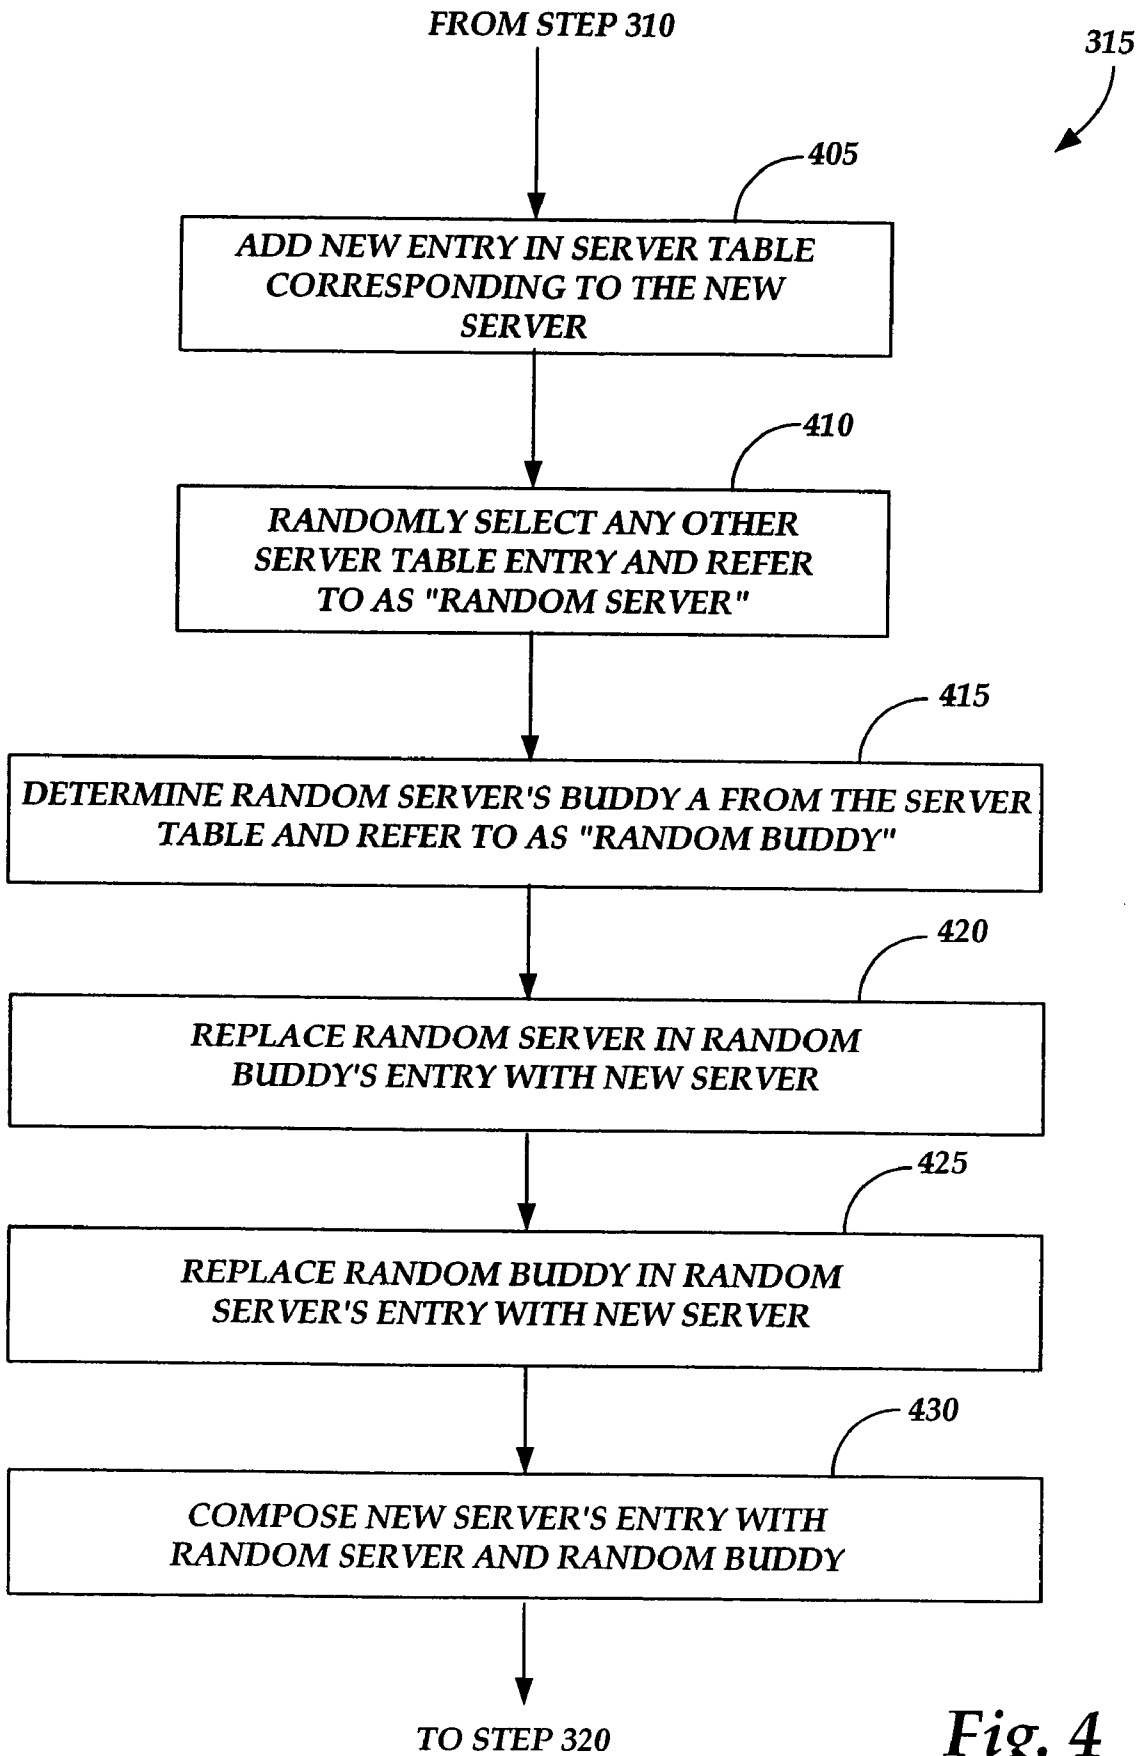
FROM STEP 310

315

405

ADD NEW ENTRY IN SERVER TABLE CORRESPONDING TO THE NEW SERVER

410

RANDOMLY SELECT ANY OTHER SERVER TABLE ENTRY AND REFER TO AS "RANDOM SERVER"

415

DETERMINE RANDOM SERVER'S BUDDY A FROM THE SERVER TABLE AND REFER TO AS "RANDOM BUDDY"

420

REPLACE RANDOM SERVER IN RANDOM BUDDY'S ENTRY WITH NEW SERVER

425

REPLACE RANDOM BUDDY IN RANDOM SERVER'S ENTRY WITH NEW SERVER

430

COMPOSE NEW SERVER'S ENTRY WITH RANDOM SERVER AND RANDOM BUDDY

TO STEP 320

Fig. 4